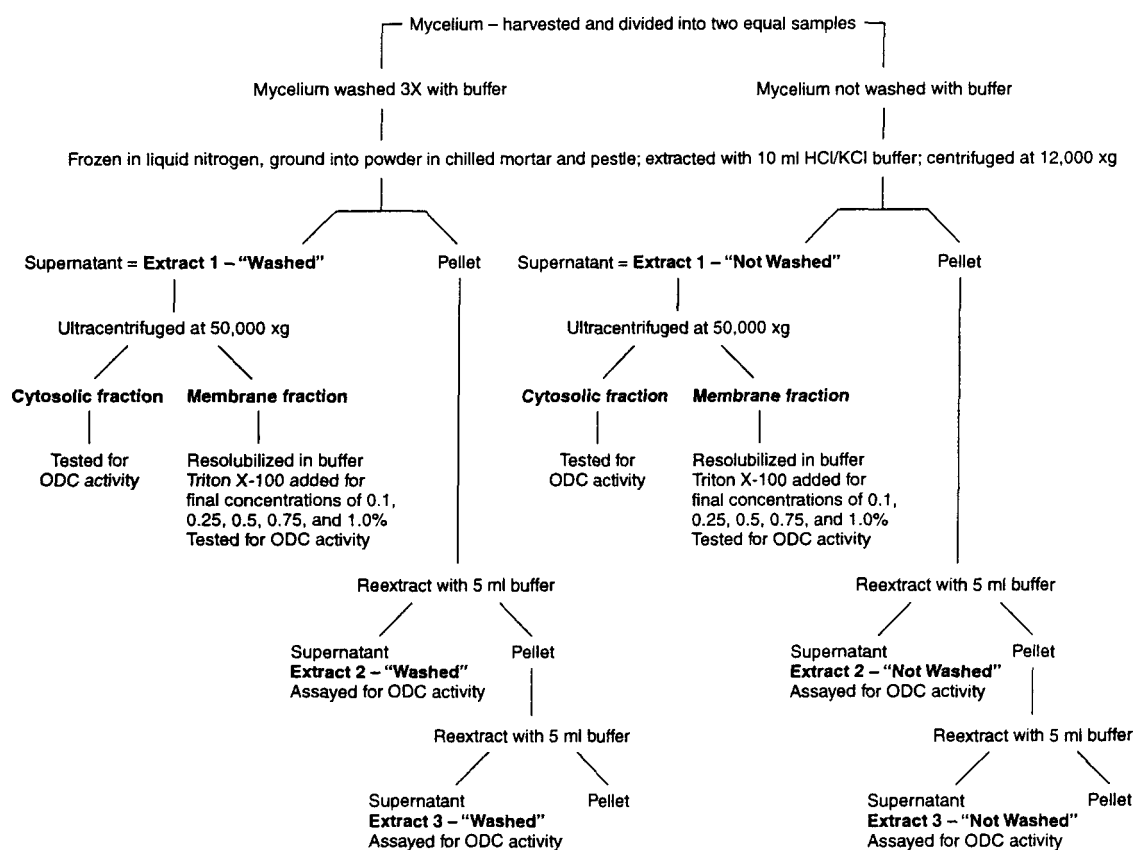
Mycelium – harvested and divided into two equal samples

Mycelium washed 3X with buffer

Mycelium not washed with buffer

Frozen in liquid nitrogen, ground into powder in chilled mortar and pestle; extracted with 10 ml HCl/KCl buffer; centrifuged at 12,000 xg

Supernatant = **Extract 1 – "Washed"**

Ultracentrifuged at 50,000 xg

**Cytosolic fraction**

Tested for *ODC activity*

**Membrane fraction**

Resolubilized in buffer Triton X-100 added for final concentrations of 0.1, 0.25, 0.5, 0.75, and 1.0% Tested for ODC activity

Pellet

Reextract with 5 ml buffer

Supernatant **Extract 2 – "Washed"** Assayed for ODC activity

Pellet

Reextract with 5 ml buffer

Supernatant **Extract 3 – "Washed"** Assayed for ODC activity

Pellet

Supernatant = **Extract 1 – "Not Washed"**

Ultracentrifuged at 50,000 xg

***Cytosolic fraction***

Tested for ODC activity

***Membrane fraction***

Resolubilized in buffer Triton X-100 added for final concentrations of 0.1, 0.25, 0.5, 0.75, and 1.0% Tested for ODC activity

Pellet

Reextract with 5 ml buffer

Supernatant **Extract 2 – "Not Washed"** Assayed for ODC activity

Pellet

Reextract with 5 ml buffer

Supernatant **Extract 3 – "Not Washed"** Assayed for ODC activity

Pellet